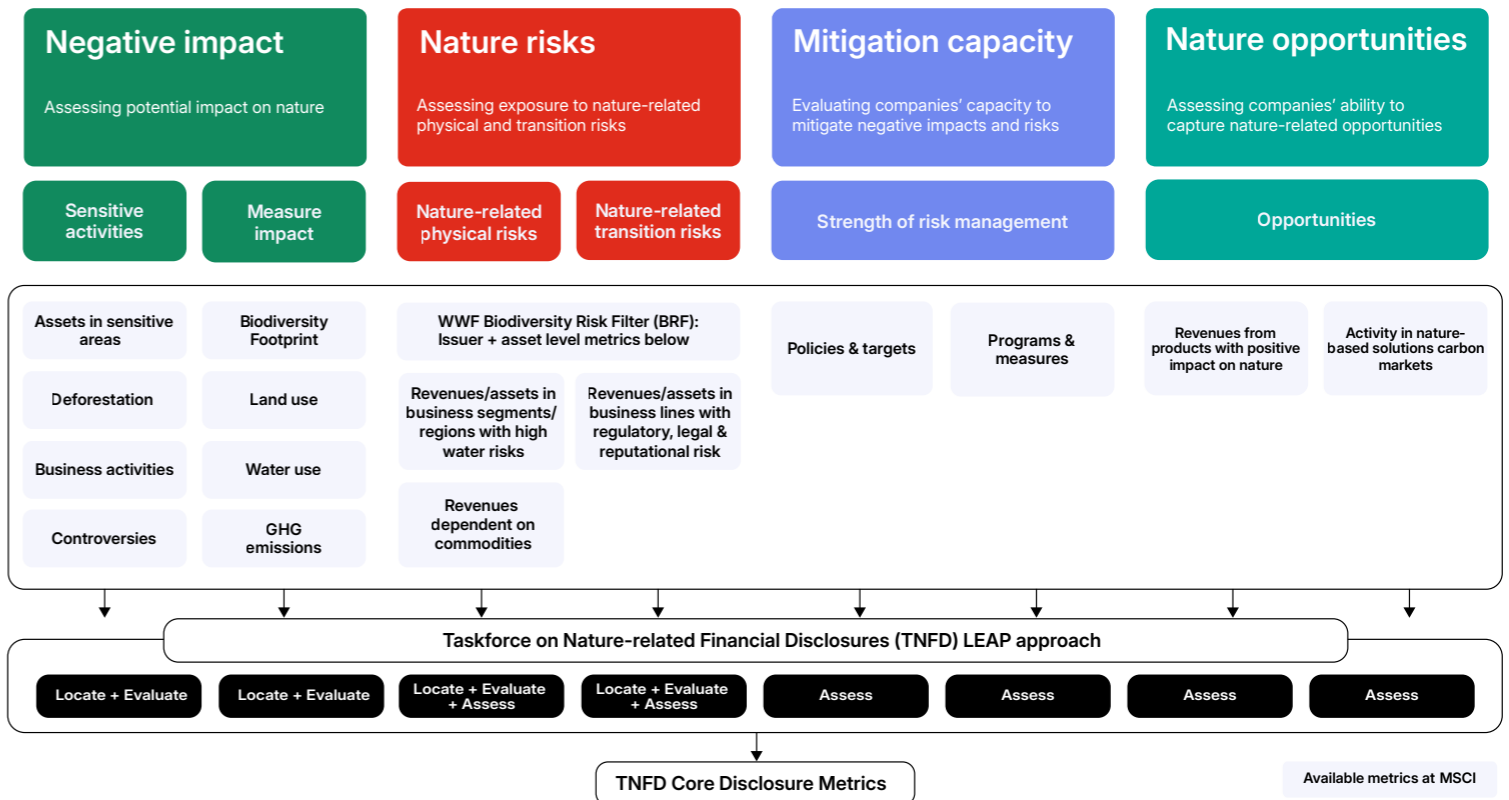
Negative impact

Assessing potential impact on nature

Nature risks

Assessing exposure to nature-related physical and transition risks

Mitigation capacity

Evaluating companies' capacity to mitigate negative impacts and risks

Nature opportunities

Assessing companies' ability to capture nature-related opportunities

Sensitive activities

Measure impact

Nature-related physical risks

Nature-related transition risks

Strength of risk management

Opportunities

Assets in sensitive areas

Deforestation

Business activities

Controversies

Biodiversity Footprint

Land use

Water use

GHG emissions

WWF Biodiversity Risk Filter (BRF): Issuer + asset level metrics below

Revenues/assets in business segments/ regions with high water risks

Revenues/assets in business lines with regulatory, legal & reputational risk

Revenues dependent on commodities

Policies & targets

Programs & measures

Revenues from products with positive impact on nature

Activity in nature-based solutions carbon markets

Taskforce on Nature-related Financial Disclosures (TNFD) LEAP approach

Locate + Evaluate

Locate + Evaluate

Locate + Evaluate + Assess

Locate + Evaluate + Assess

Assess

Assess

Assess

Assess

TNFD Core Disclosure Metrics

Available metrics at MSCI